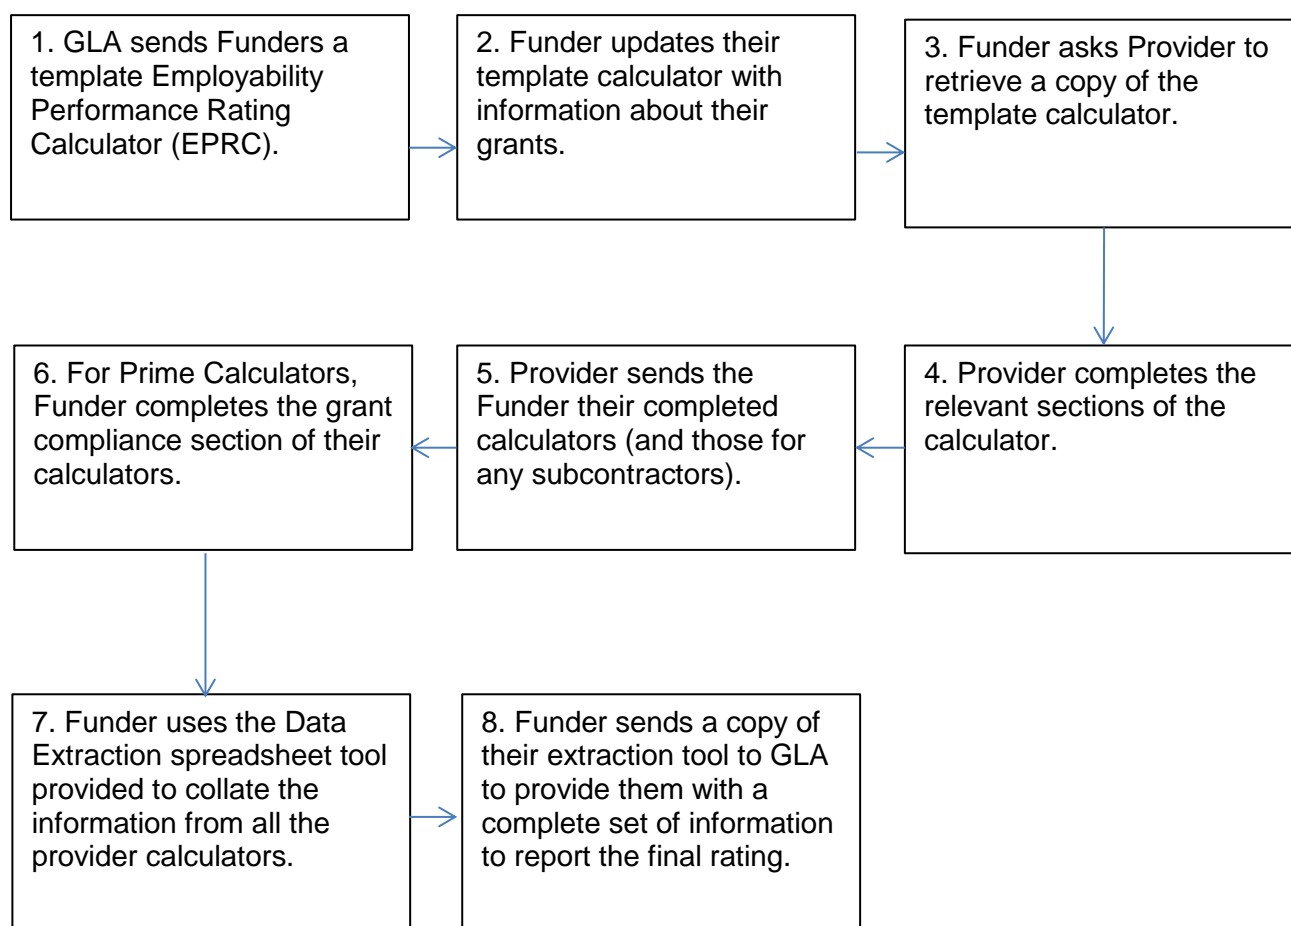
1. GLA sends Funders a template Employability Performance Rating Calculator (EPRC).

2. Funder updates their template calculator with information about their grants.

3. Funder asks Provider to retrieve a copy of the template calculator.

4. Provider completes the relevant sections of the calculator.

5. Provider sends the Funder their completed calculators (and those for any subcontractors).

6. For Prime Calculators, Funder completes the grant compliance section of their calculators.

7. Funder uses the Data Extraction spreadsheet tool provided to collate the information from all the provider calculators.

8. Funder sends a copy of their extraction tool to GLA to provide them with a complete set of information to report the final rating.